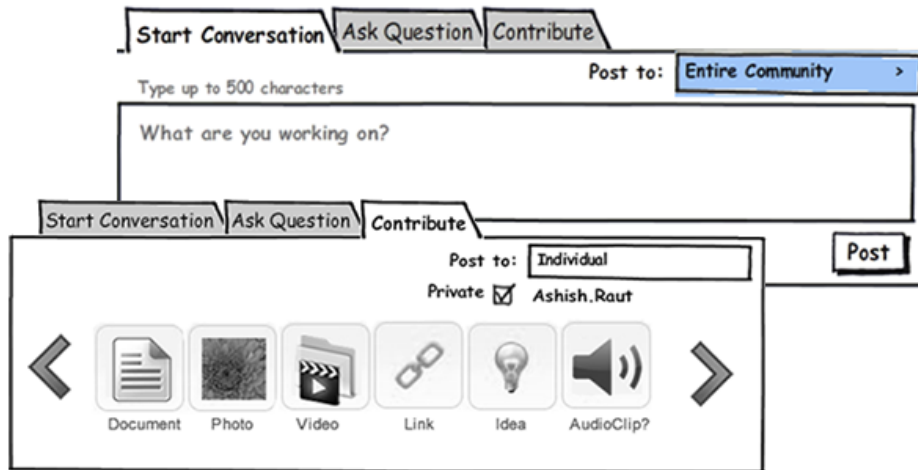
Start Conversation Ask Question Contribute

Type up to 500 characters

Post to: Entire Community >

What are you working on?

Post

Start Conversation Ask Question Contribute

Post to: Individual

Private ☑ Ashish.Raut

Document Photo Video Link Idea AudioClip?